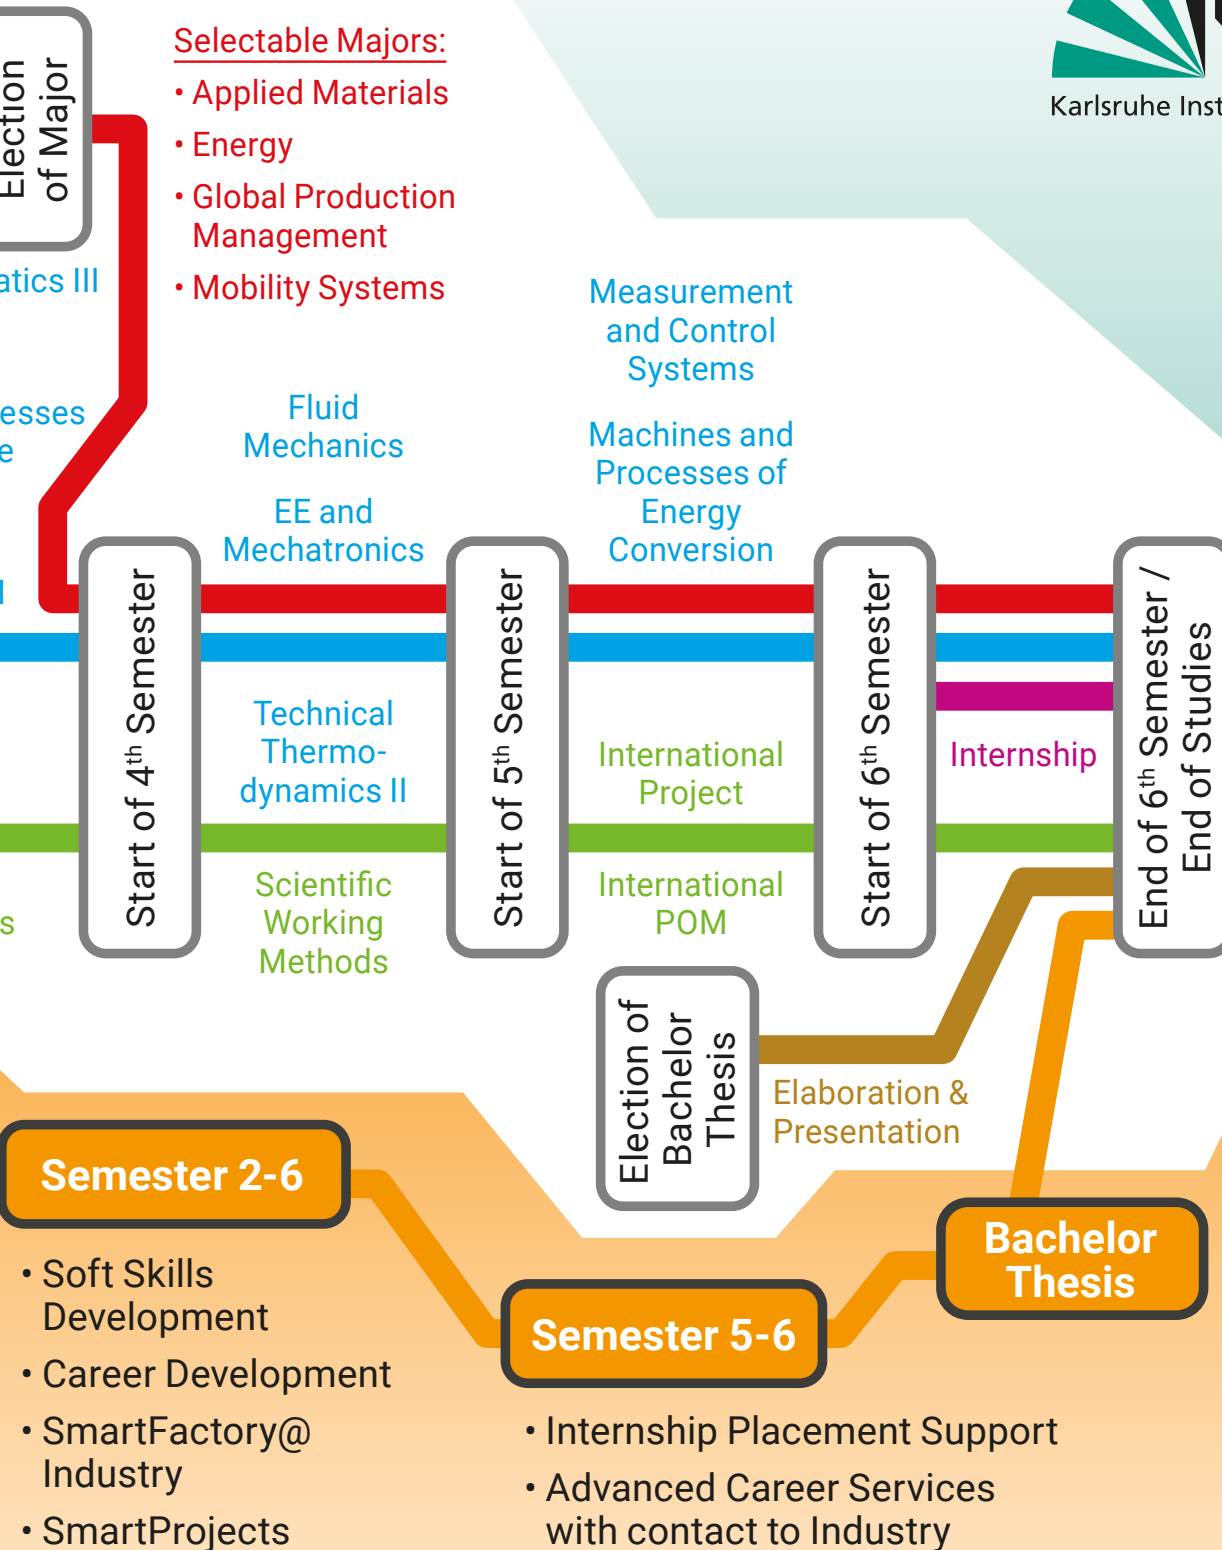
Election of Major

atics III

esses
e

s

Selectable Majors:
• Applied Materials
• Energy
• Global Production Management
• Mobility Systems

Karlsruhe Inst

Fluid Mechanics

EE and Mechatronics

Measurement and Control Systems

Machines and Processes of Energy Conversion

Start of 4$^{th}$ Semester

Technical Thermo-dynamics II

Scientific Working Methods

Start of 5$^{th}$ Semester

International Project

International POM

Start of 6$^{th}$ Semester

Internship

End of 6$^{th}$ Semester / End of Studies

Election of Bachelor Thesis

Elaboration & Presentation

Semester 2-6

• Soft Skills Development
• Career Development
• SmartFactory@ Industry
• SmartProjects

Semester 5-6

• Internship Placement Support
• Advanced Career Services with contact to Industry

Bachelor Thesis